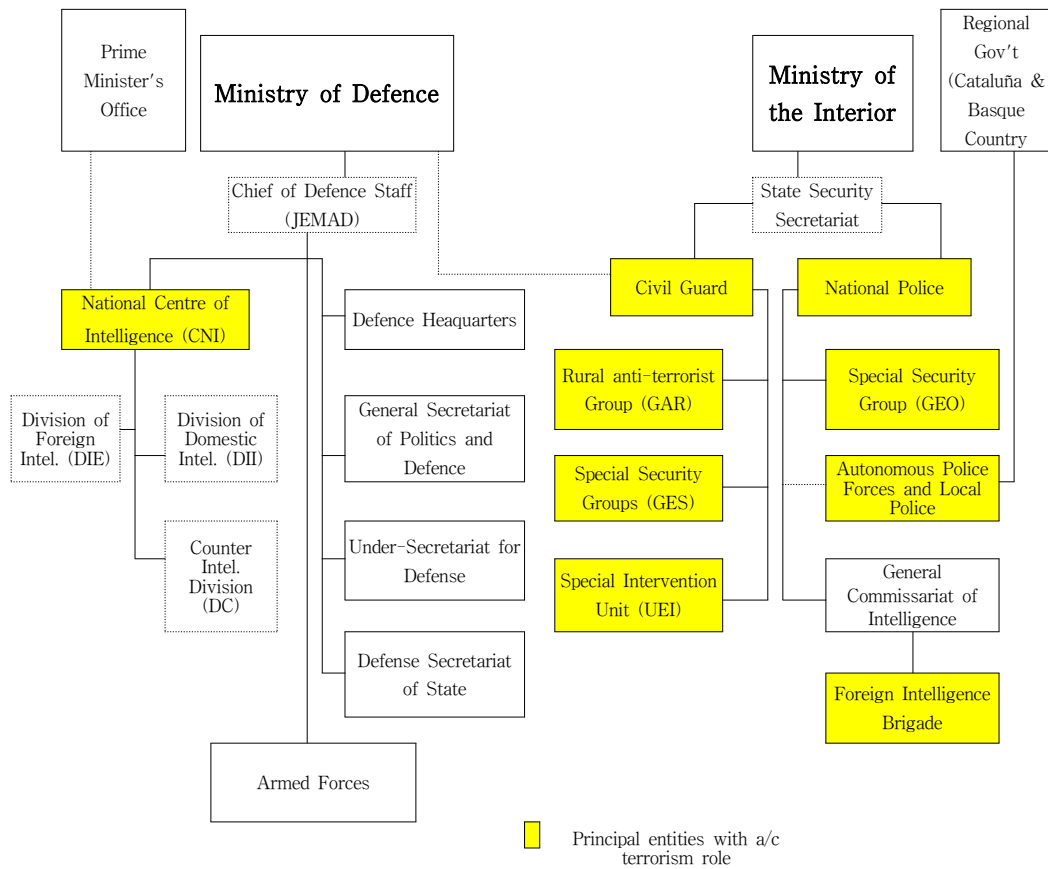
Prime Minister's Office

Ministry of Defence

Ministry of the Interior

Regional Gov't (Cataluña & Basque Country

Chief of Defence Staff (JEMAD)

State Security Secretariat

Civil Guard

National Police

National Centre of Intelligence (CNI)

Defence Heaquarters

Division of Foreign Intel. (DIE)

Division of Domestic Intel. (DII)

General Secretariat of Politics and Defence

Counter Intel. Division (DC)

Under-Secretariat for Defense

Defense Secretariat of State

Armed Forces

Rural anti-terrorist Group (GAR)

Special Security Groups (GES)

Special Intervention Unit (UEI)

Special Security Group (GEO)

Autonomous Police Forces and Local Police

General Commissariat of Intelligence

Foreign Intelligence Brigade

Principal entities with a/c terrorism role